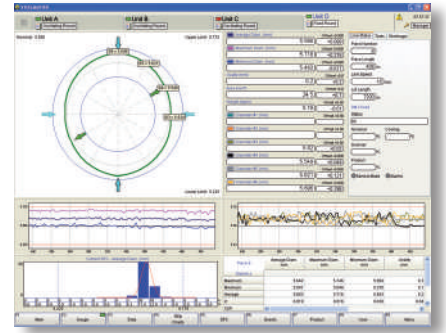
Unit A
Unit B
Unit C
Unit D

Nominal: 5.500
Upper Limit: 5.725
Lower Limit: 5.225

5.500
5.710
5.492

Average
Maximum
Minimum
Average

5.541
5.540
5.482
5.541

5.542
5.540
5.482
5.541

5.542
5.540
5.481
5.543

5.542
5.537
5.485
5.473

Next
Image
Step
Stop
SPC
Events
Product
User
Menu